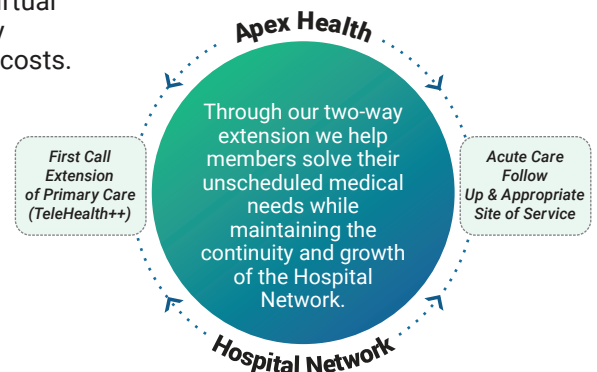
rtual
y
costs.

Apex Health

First Call Extension of Primary Care (TeleHealth++)

Through our two-way extension we help members solve their unscheduled medical needs while maintaining the continuity and growth of the Hospital Network.

Acute Care Follow Up & Appropriate Site of Service

Hospital Network